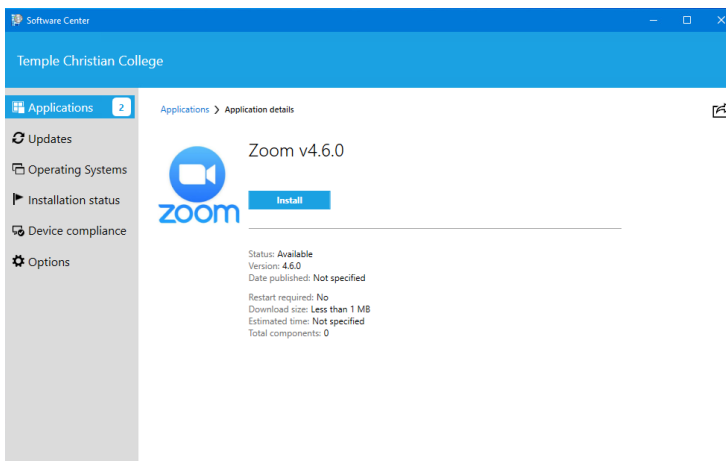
Software Center

Temple Christian College

Applications 2
Updates
Operating Systems
Installation status
Device compliance
Options

Applications > Application details

zoom

Zoom v4.6.0

Install

Status: Available
Version: 4.6.0
Date published: Not specified

Restart required: No
Download size: Less than 1 MB
Estimated time: Not specified
Total components: 0